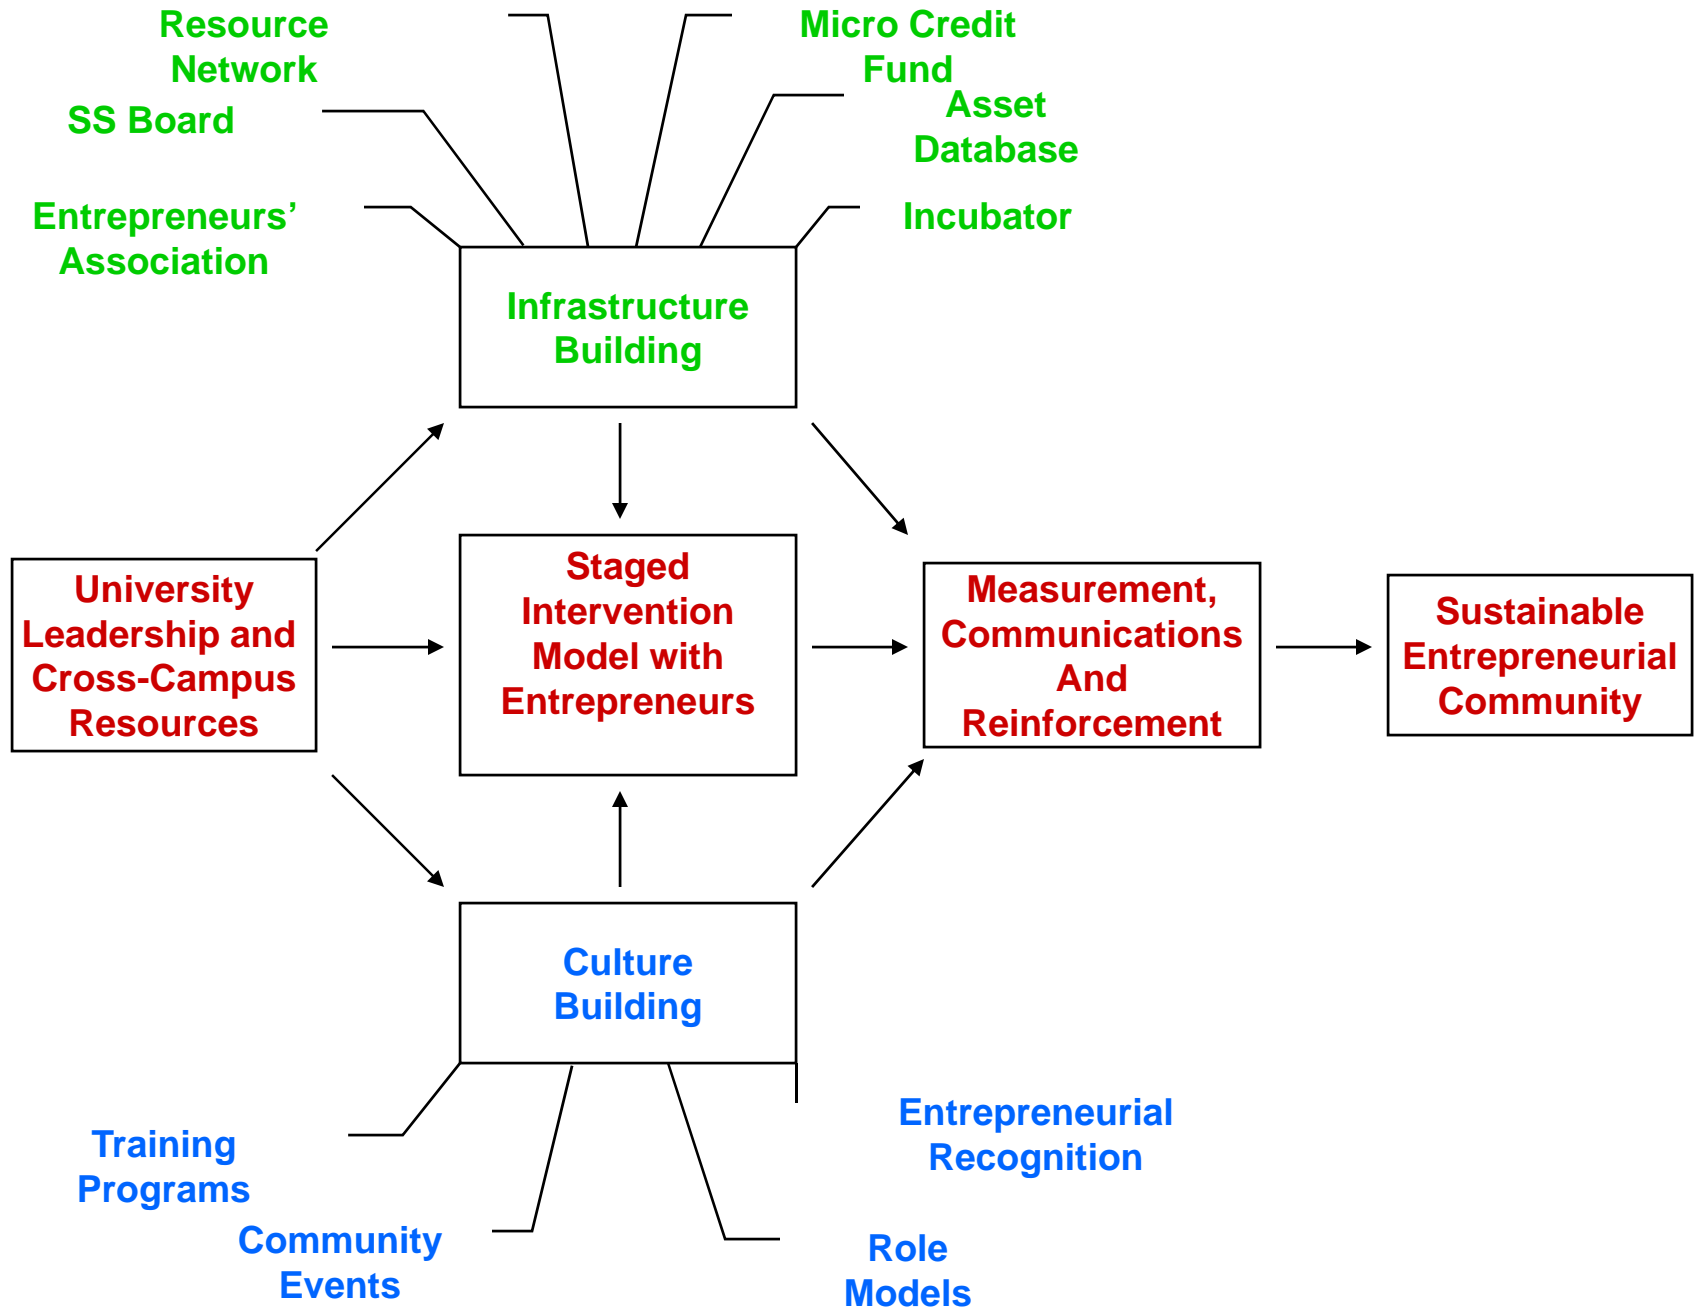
Resource Network

Micro Credit Fund

SS Board

Asset Database

Entrepreneurs' Association

Incubator

Infrastructure Building

University Leadership and Cross-Campus Resources

Staged Intervention Model with Entrepreneurs

Measurement, Communications And Reinforcement

Sustainable Entrepreneurial Community

Culture Building

Entrepreneurial Recognition

Training Programs

Community Events

Role Models